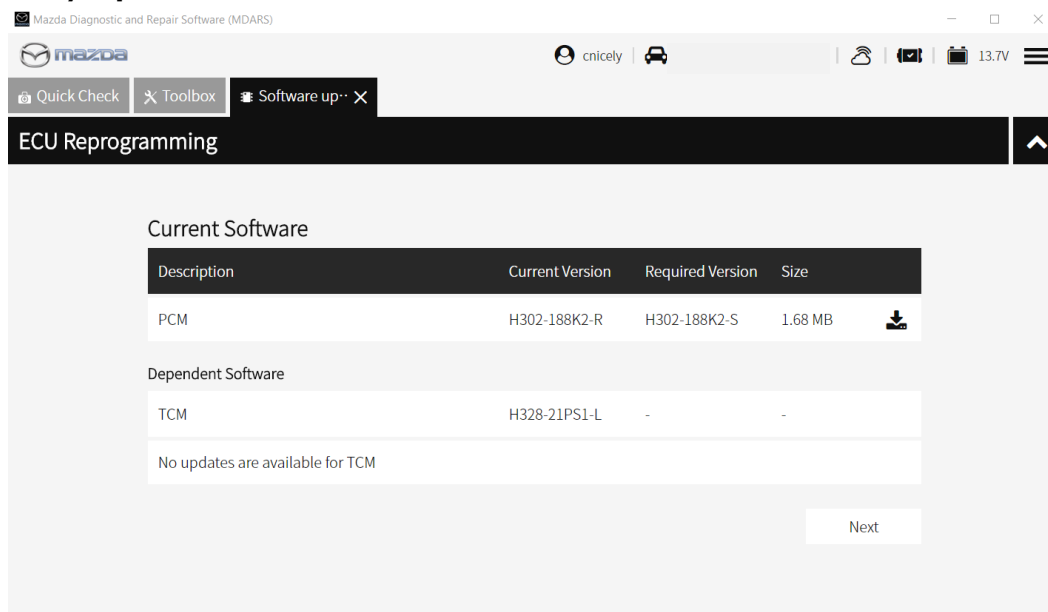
Mazda Diagnostic and Repair Software (MDARS)

mazda

cnicely

13.7V

Quick Check
Toolbox
Software up··

ECU Reprogramming

Current Software

| Description | Current Version | Required Version | Size |
|---|---|---|---|
| PCM | H302-188K2-R | H302-188K2-S | 1.68 MB |

Dependent Software

| TCM | H328-21PS1-L | - | - |
|---|---|---|---|

No updates are available for TCM

Next